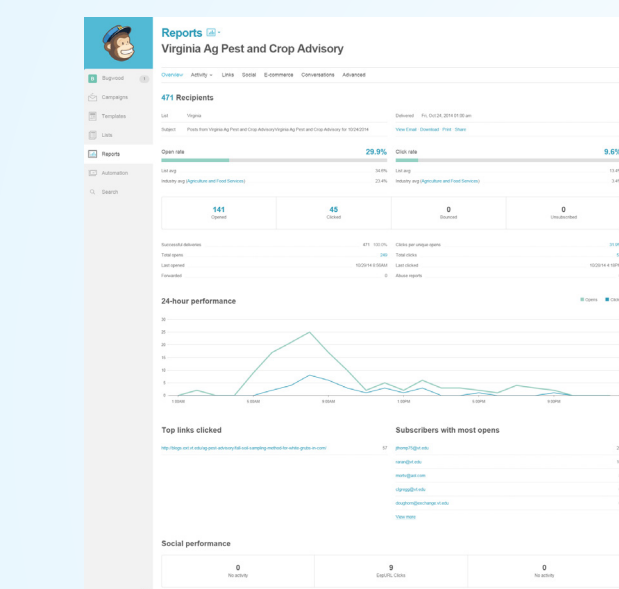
Reports

Virginia Ag Pest and Crop Advisory

B Bugvocal 1

Campaigns

Templates

Lists

Reports

Automation

Search

Overview Activity Links Social E-commerce Conversations Advanced

471 Recipients

List Virginia

Subject Posts from Virginia Ag Pest and Crop Advisory/Virginia Ag Pest and Crop Advisory for 10/24/2014

Delivered Fri, Oct 24, 2014 01:20 am

View Email · Download · Print · Share

Open rate 29.9%

List avg 34.8%

Industry avg (Agriculture and Food Services) 23.4%

Click rate 9.6%

List avg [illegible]

Industry avg (Agriculture and Food Services) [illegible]

| 141 Opened | 45 Clicked | 0 Bounced | 0 Unsubscribed |
|---|---|---|---|

Successful deliveries 471 100.0%

Total opens 249

Last opened 10/28/2014 6:00AM

Forwarded 0

Clicks per unique opens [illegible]

Total clicks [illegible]

Last clicked 10/28/2014 4:10PM

Abuse reports

24-hour performance

Opens Clicks

30 25 20 15 10 5 0

1:00AM 5:00AM 9:00AM 1:00PM 5:00PM 9:00PM

Top links clicked

http://blogs.ext.vt.edu/ag-pest-advisory/fall-soil-sampling-method-for-white-grubs-in-corn/ 57

Subscribers with most opens

jthomp77@vt.edu

rwood@vt.edu

mwiss@aol.com

cbjrogg@vt.edu

dougherm@exchange.vt.edu

View more

Social performance

| 0 No activity | 9 EepURL Clicks | 0 No activity |
|---|---|---|